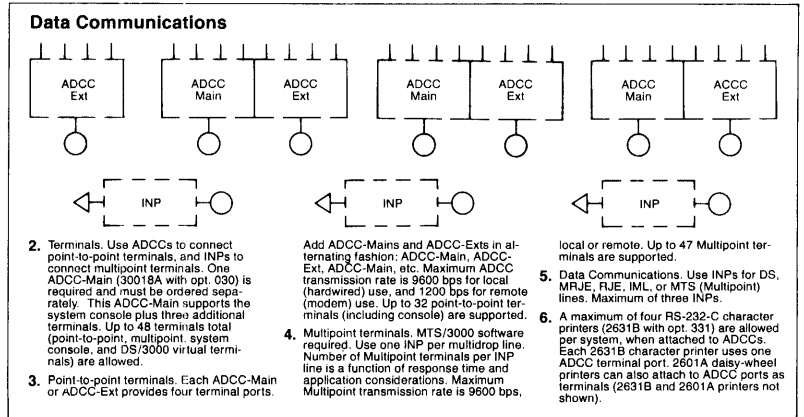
**Data Communications**

ADCC Ext

ADCC Main

ADCC Ext

ADCC Main

ADCC Ext

ADCC Main

ACCC Ext

INP

INP

INP

2. Terminals. Use ADCCs to connect point-to-point terminals, and INPs to connect multipoint terminals. One ADCC-Main (30018A with opt. 030) is required and must be ordered separately. This ADCC-Main supports the system console plus three additional terminals. Up to 48 terminals total (point-to-point, multipoint, system console, and DS/3000 virtual terminals) are allowed.

3. Point-to-point terminals. Each ADCC-Main or ADCC-Ext provides four terminal ports.

Add ADCC-Mains and ADCC-Exts in alternating fashion: ADCC-Main, ADCC-Ext, ADCC-Main, etc. Maximum ADCC transmission rate is 9600 bps for local (hardwired) use, and 1200 bps for remote (modem) use. Up to 32 point-to-point terminals (including console) are supported.

4. Multipoint terminals. MTS/3000 software required. Use one INP per multidrop line. Number of Multipoint terminals per INP line is a function of response time and application considerations. Maximum Multipoint transmission rate is 9600 bps,

local or remote. Up to 47 Multipoint terminals are supported.

5. Data Communications. Use INPs for DS, MRJE, RJE, IML, or MTS (Multipoint) lines. Maximum of three INPs.

6. A maximum of four RS-232-C character printers (2631B with opt. 331) are allowed per system, when attached to ADCCs. Each 2631B character printer uses one ADCC terminal port. 2601A daisy-wheel printers can also attach to ADCC ports as terminals (2631B and 2601A printers not shown).